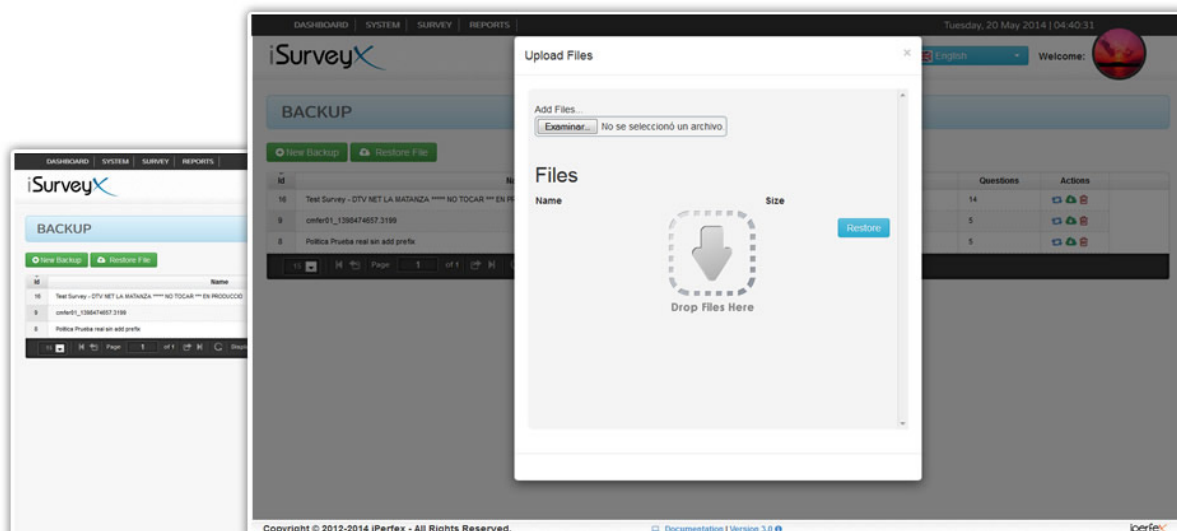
DASHBOARD | SYSTEM | SURVEY | REPORTS

iSurveyX

BACKUP

New Backup | Restore File

| Id | Name |
|---|---|
| 16 | Test Survey - DTV NET LA MATANZA ***** NO TOCAR *** EN PRODUCCIO |
| 9 | cmfer01_1398474657.3199 |
| 8 | Politica Prueba real sin add prefix |

10 | Page 1 of 1 | Displ

DASHBOARD | SYSTEM | SURVEY | REPORTS

Tuesday, 20 May 2014 | 04:40:31

iSurveyX

English

Welcome:

BACKUP

New Backup | Restore File

| Id | Na | Questions | Actions |
|---|---|---|---|
| 16 | Test Survey - DTV NET LA MATANZA ***** NO TOCAR *** EN PR | 14 | |
| 9 | cmfer01_1398474657.3199 | 5 | |
| 8 | Politica Prueba real sin add prefix | 5 | |

10 | Page 1 of 1

Upload Files

×

Add Files...

Examinar... No se seleccionó un archivo

Files

Name

Size

Restore

Drop Files Here

Copyright © 2012-2014 iPerfex - All Rights Reserved.

Documentation | Version 3.0

iperfex